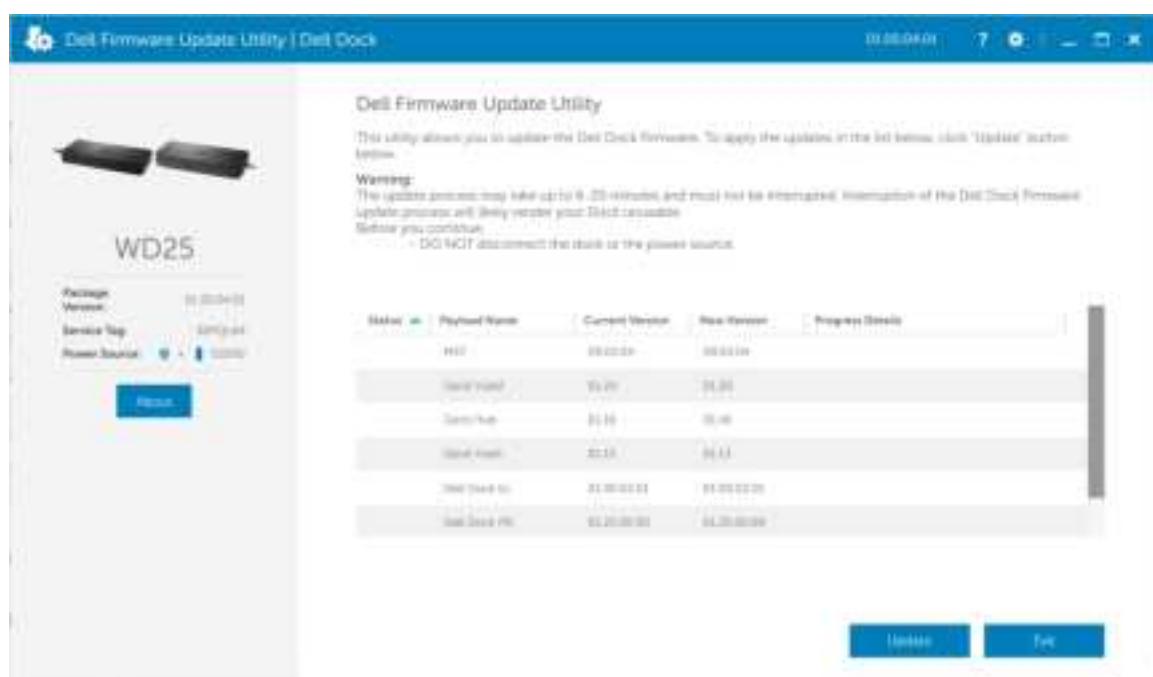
Dell Firmware Update Utility | Dell Dock

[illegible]

? — □ ×

WD25

Package Version: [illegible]

Service Tag: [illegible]

Power Source: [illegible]

About

Dell Firmware Update Utility

This utility allows you to update the Dell Dock firmware. To apply the updates in the list below, click "Update" button below.

Warning:
The update process may take up to 6-20 minutes and must not be interrupted. Interruption of the Dell Dock Firmware update process will likely render your Dock unusable.
Before you continue:
- DO NOT disconnect the dock or the power source.

| Status | Payload Name | Current Version | New Version | Progress Details |
|---|---|---|---|---|
| | MST | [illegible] | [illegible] | |
| | Genesis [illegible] | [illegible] | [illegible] | |
| | Genesis Hub | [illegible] | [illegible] | |
| | Genesis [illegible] | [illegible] | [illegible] | |
| | Dell Dock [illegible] | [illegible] | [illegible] | |
| | Dell Dock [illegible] | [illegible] | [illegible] | |

Update

Exit